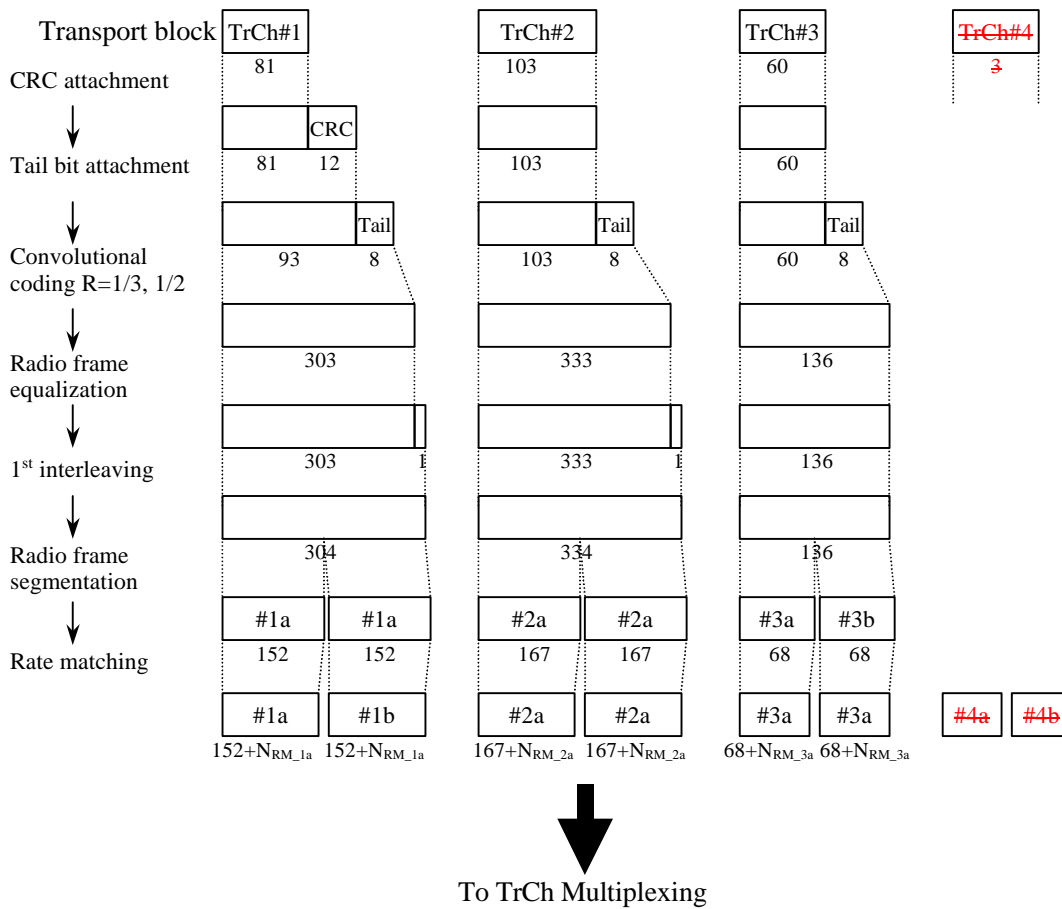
Transport block
CRC attachment
Tail bit attachment
Convolutional coding R=1/3, 1/2
Radio frame equalization
$1^{st}$ interleaving
Radio frame segmentation
Rate matching

TrCh#1
81
CRC
81 12
Tail
93 8
303
303 1
304
#1a #1a
152 152
#1a #1b
152+$N_{RM\_1a}$ 152+$N_{RM\_1a}$

TrCh#2
103
103
Tail
103 8
333
333 1
334
#2a #2a
167 167
#2a #2a
167+$N_{RM\_2a}$ 167+$N_{RM\_2a}$

TrCh#3
60
60
Tail
60 8
136
136
136
#3a #3b
68 68
#3a #3a
68+$N_{RM\_3a}$ 68+$N_{RM\_3a}$

TrCh#4
3
#4a #4b

To TrCh Multiplexing